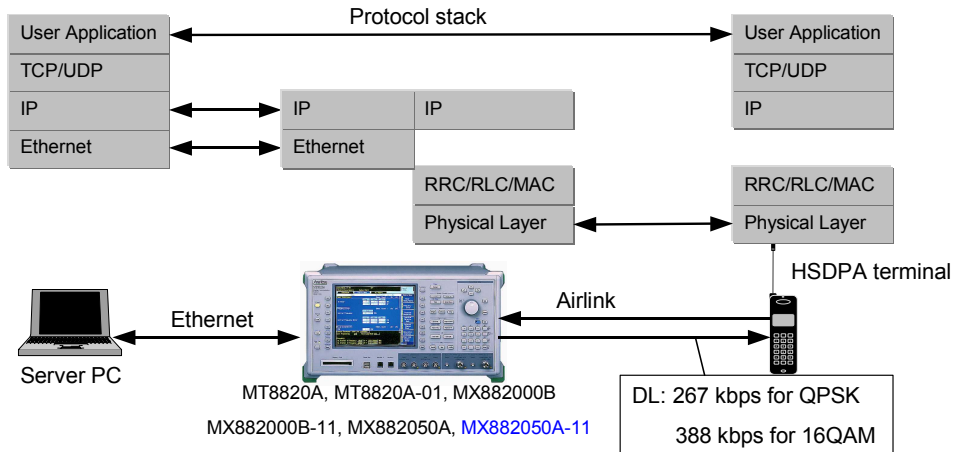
Protocol stack

User Application
TCP/UDP
IP
Ethernet

IP
Ethernet

IP
RRC/RLC/MAC
Physical Layer

User Application
TCP/UDP
IP
RRC/RLC/MAC
Physical Layer

HSDPA terminal

Airlink

Ethernet

Server PC

MT8820A, MT8820A-01, MX882000B

MX882000B-11, MX882050A, MX882050A-11

DL: 267 kbps for QPSK

388 kbps for 16QAM